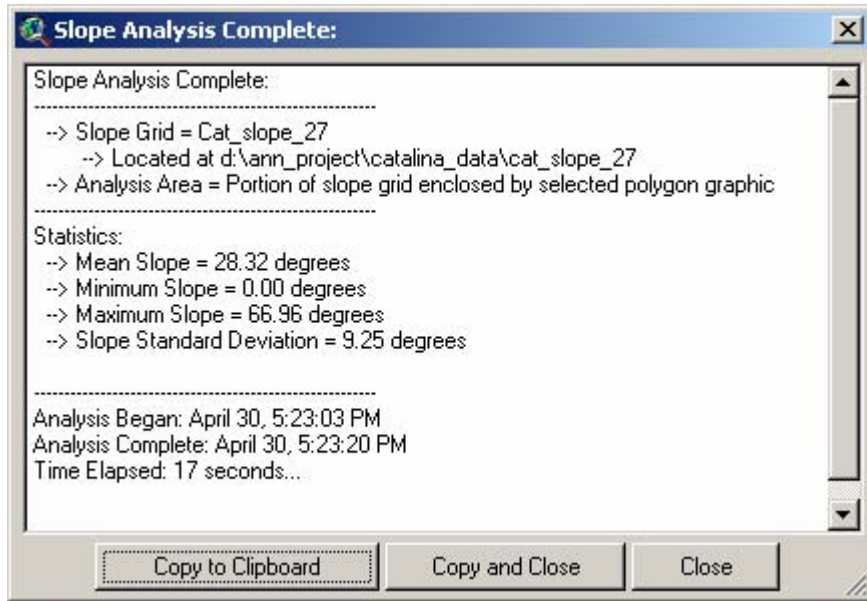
Slope Analysis Complete:

Slope Analysis Complete:
------------------------------------------------------
--> Slope Grid = Cat_slope_27
--> Located at d:\ann_project\catalina_data\cat_slope_27
--> Analysis Area = Portion of slope grid enclosed by selected polygon graphic
------------------------------------------------------
Statistics:
--> Mean Slope = 28.32 degrees
--> Minimum Slope = 0.00 degrees
--> Maximum Slope = 66.96 degrees
--> Slope Standard Deviation = 9.25 degrees

------------------------------------------------------
Analysis Began: April 30, 5:23:03 PM
Analysis Complete: April 30, 5:23:20 PM
Time Elapsed: 17 seconds...

Copy to Clipboard
Copy and Close
Close